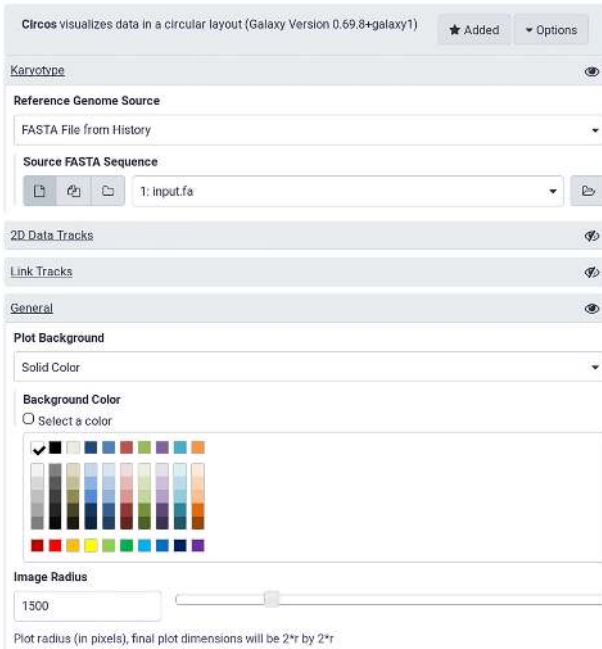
**Circos** visualizes data in a circular layout (Galaxy Version 0.69.8+galaxy1)

Added

Options

Karyotype

**Reference Genome Source**

FASTA File from History

**Source FASTA Sequence**

1: input.fa

2D Data Tracks

Link Tracks

General

**Plot Background**

Solid Color

**Background Color**

Select a color

**Image Radius**

1500

Plot radius (in pixels), final plot dimensions will be 2*r by 2*r